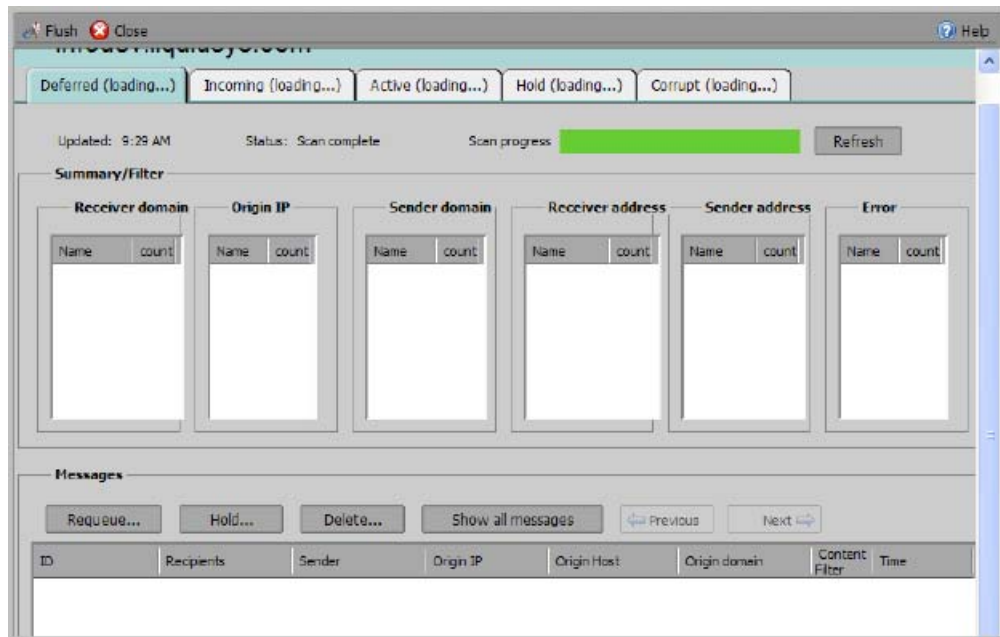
Flush Close

Help

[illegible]

Deferred (loading...) Incoming (loading...) Active (loading...) Hold (loading...) Corrupt (loading...)

Updated: 9:29 AM Status: Scan complete Scan progress Refresh

Summary/Filter

Receiver domain

| Name | count |
|---|---|

Origin IP

| Name | count |
|---|---|

Sender domain

| Name | count |
|---|---|

Receiver address

| Name | count |
|---|---|

Sender address

| Name | count |
|---|---|

Error

| Name | count |
|---|---|

Messages

Requeue... Hold... Delete... Show all messages Previous Next

| ID | Recipients | Sender | Origin IP | Origin Host | Origin domain | Content Filter | Time |
|---|---|---|---|---|---|---|---|